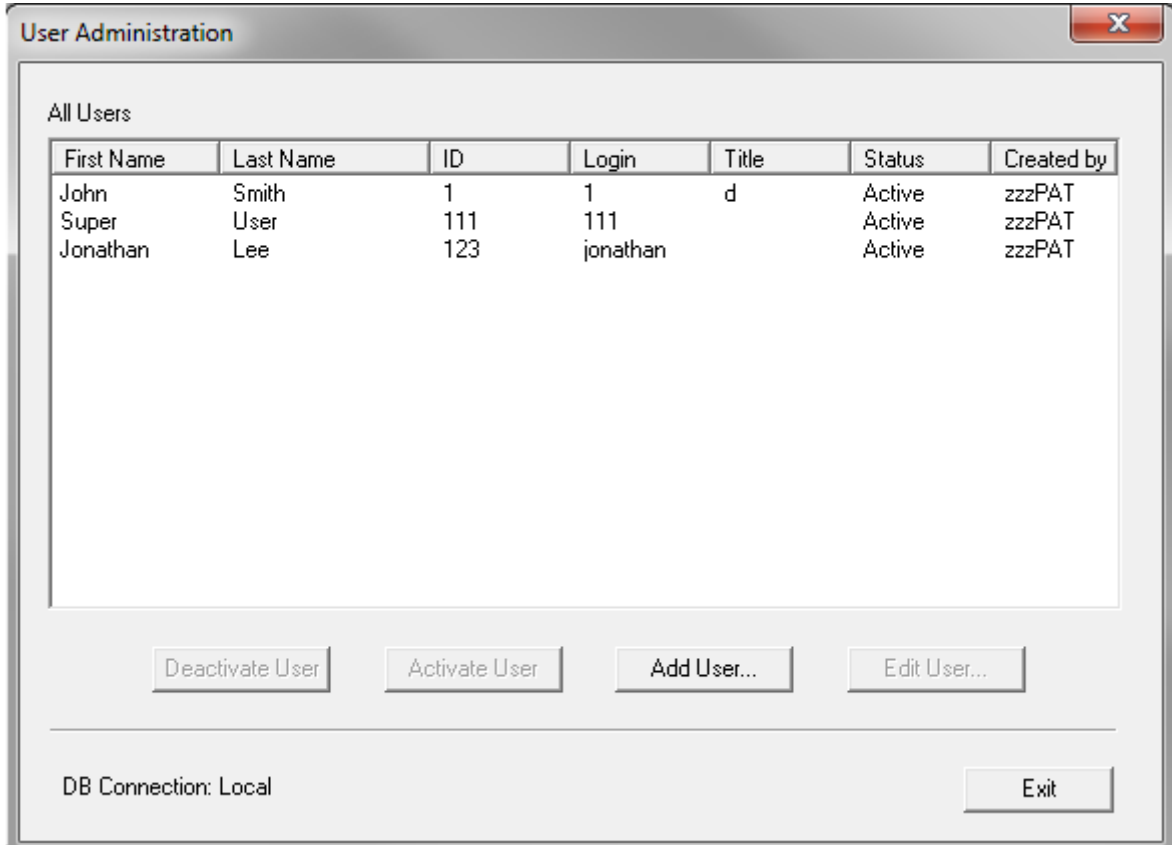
User Administration

All Users

| First Name | Last Name | ID | Login | Title | Status | Created by |
|---|---|---|---|---|---|---|
| John | Smith | 1 | 1 | d | Active | zzzPAT |
| Super | User | 111 | 111 | | Active | zzzPAT |
| Jonathan | Lee | 123 | jonathan | | Active | zzzPAT |

Deactivate User
Activate User
Add User...
Edit User...

DB Connection: Local

Exit